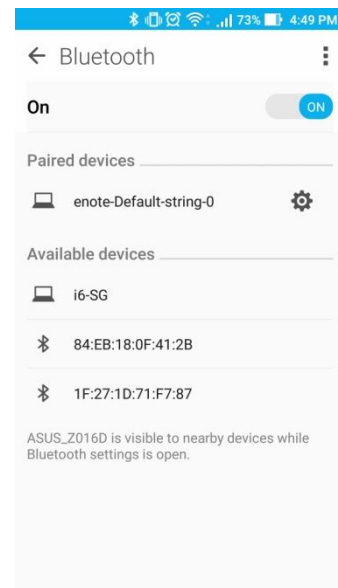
73% 4:49 PM

← Bluetooth

On

ON

Paired devices

enote-Default-string-0

Available devices

i6-SG

84:EB:18:0F:41:2B

1F:27:1D:71:F7:87

ASUS_Z016D is visible to nearby devices while Bluetooth settings is open.